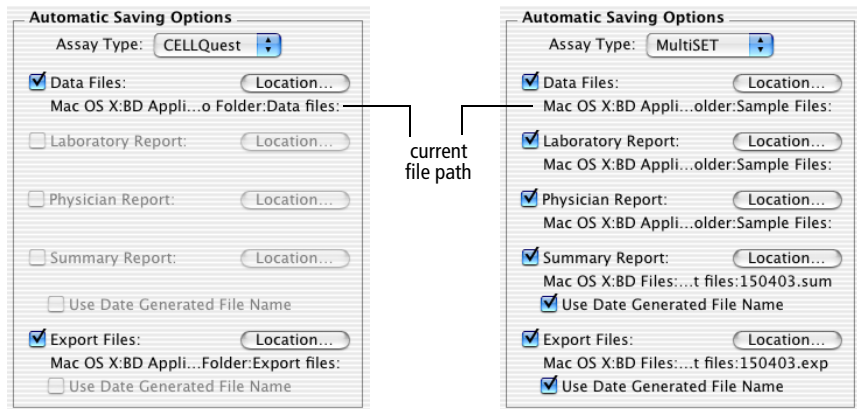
Automatic Saving Options
Assay Type: CELLQuest
Data Files: Location...
Mac OS X:BD Appli...o Folder:Data files:
Laboratory Report: Location...
Physician Report: Location...
Summary Report: Location...
Use Date Generated File Name
Export Files: Location...
Mac OS X:BD Appli...Folder:Export files:
Use Date Generated File Name

current file path

Automatic Saving Options
Assay Type: MultiSET
Data Files: Location...
Mac OS X:BD Appli...older:Sample Files:
Laboratory Report: Location...
Mac OS X:BD Appli...older:Sample Files:
Physician Report: Location...
Mac OS X:BD Appli...older:Sample Files:
Summary Report: Location...
Mac OS X:BD Files:...t files:150403.sum
Use Date Generated File Name
Export Files: Location...
Mac OS X:BD Files:...t files:150403.exp
Use Date Generated File Name